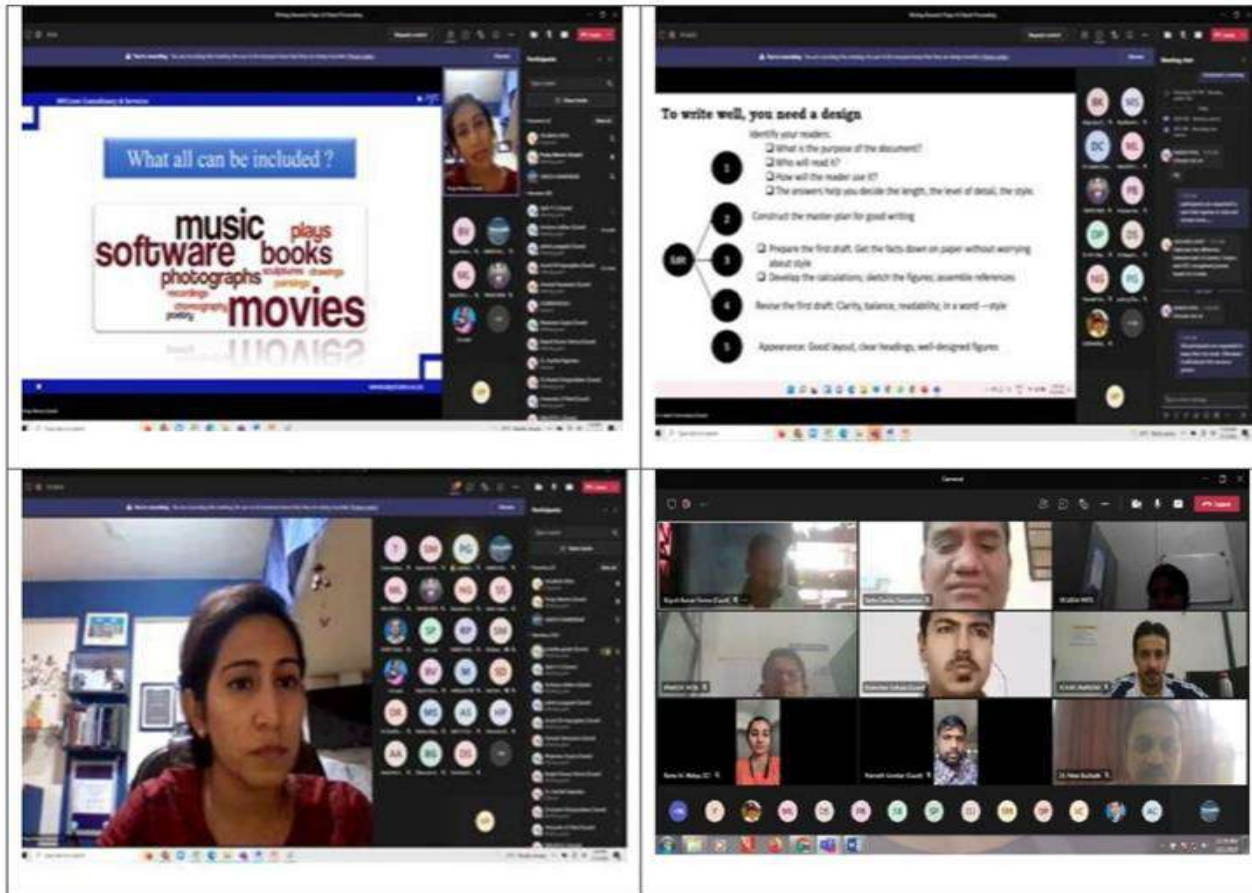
What all can be included ?

music plays software books photographs sculptures drawings recordings paintings choreography poetry movies

To write well, you need a design

Identify your readers:

What is the purpose of the document?

Who will read it?

How will the reader use it?

The answers help you decide the length, the level of detail, the style.

Construct the master-plan for good writing

Prepare the first draft. Get the facts down on paper without worrying about style

Develop the calculations; sketch the figures; assemble references

Revise the first draft: Clarity, balance, readability; in a word — style

Appearance: Good layout, clear headings, well-designed figures

Edit

1

2

3

4

5

Participants

General

Leave